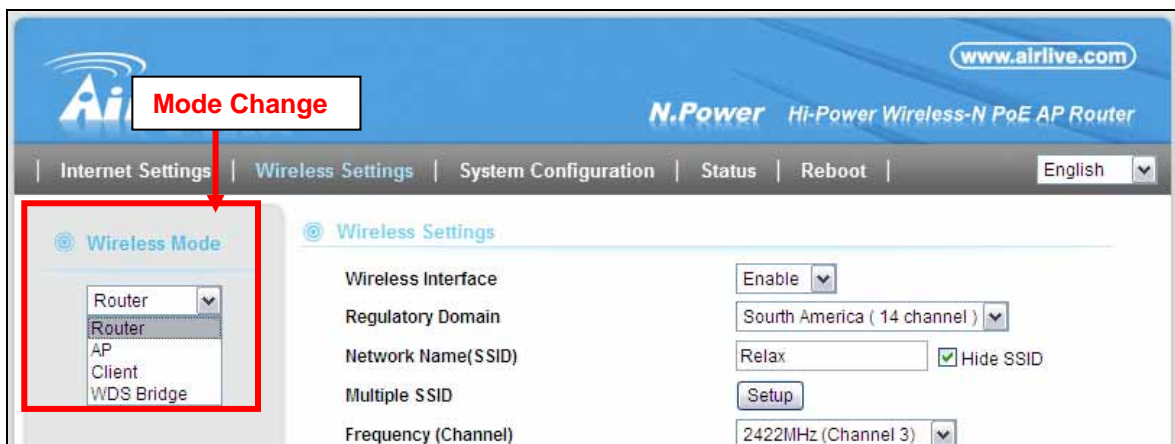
www.airlive.com

Ai

Mode Change

N.Power Hi-Power Wireless-N PoE AP Router

| Internet Settings | Wireless Settings | System Configuration | Status | Reboot |

English

Wireless Mode

Router
Router
AP
Client
WDS Bridge

Wireless Settings

Wireless Interface Enable

Regulatory Domain Sourth America ( 14 channel )

Network Name(SSID) Relax Hide SSID

Multiple SSID Setup

Frequency (Channel) 2422MHz (Channel 3)